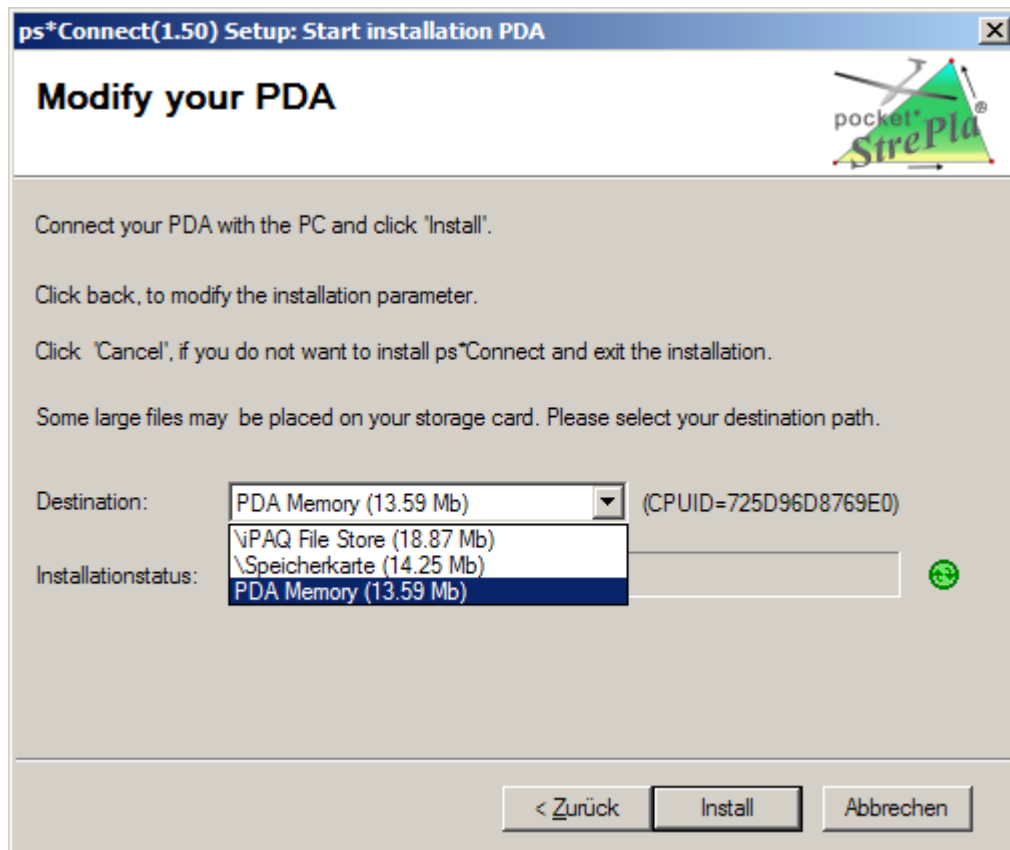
ps*Connect(1.50) Setup: Start installation PDA

Modify your PDA

pocket StrePla®

Connect your PDA with the PC and click "Install".

Click back, to modify the installation parameter.

Click 'Cancel', if you do not want to install ps*Connect and exit the installation.

Some large files may be placed on your storage card. Please select your destination path.

Destination: PDA Memory (13.59 Mb) (CPUID=725D96D8769E0)

\iPAQ File Store (18.87 Mb)
\Speicherkarte (14.25 Mb)
PDA Memory (13.59 Mb)

Installationstatus:

< Zurück | Install | Abbrechen